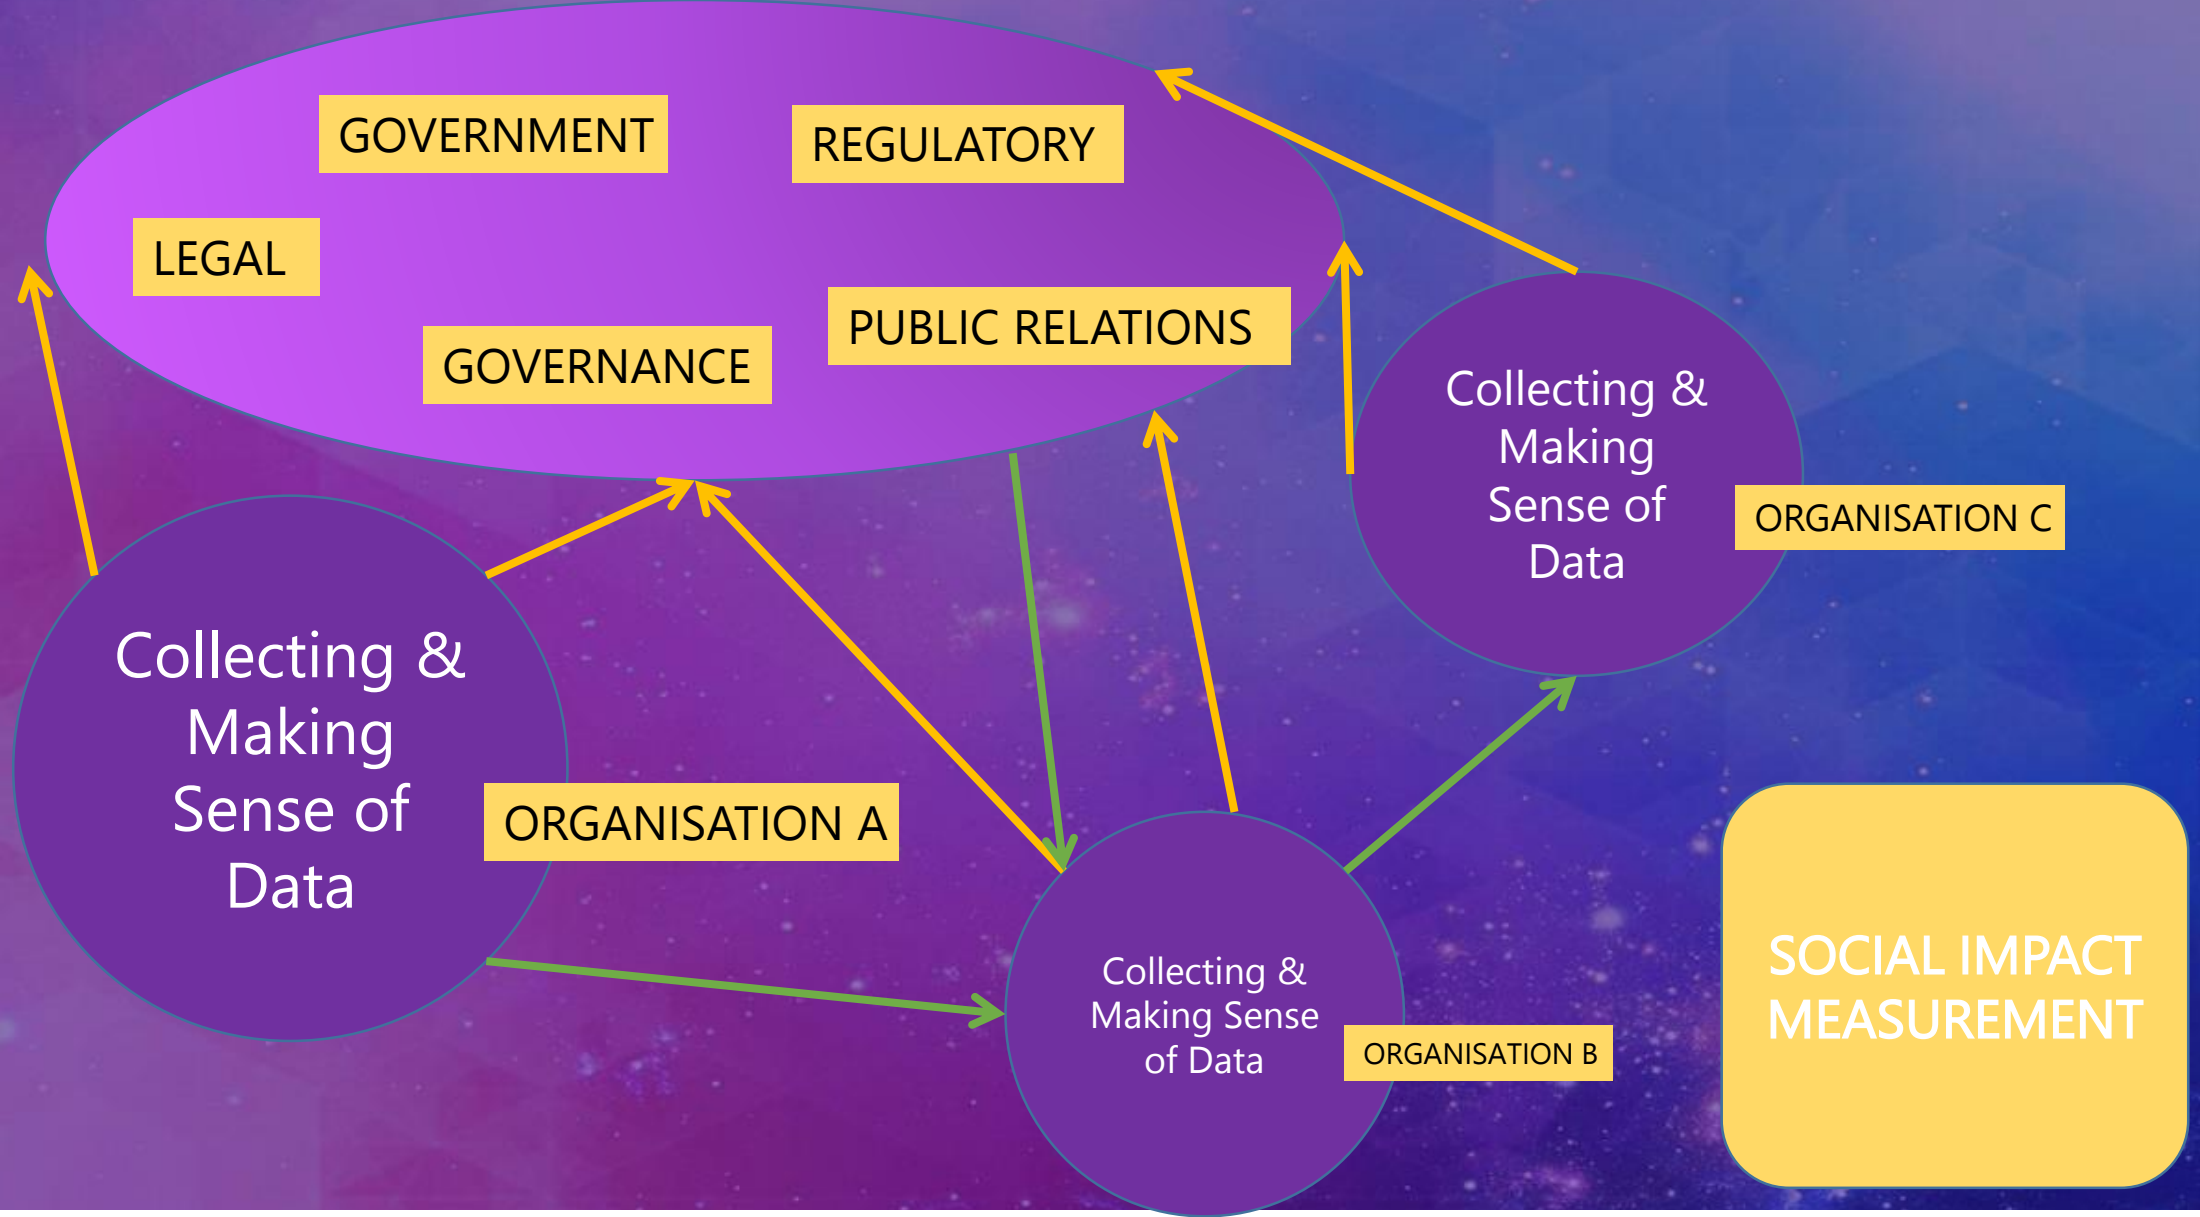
GOVERNMENT

REGULATORY

LEGAL

PUBLIC RELATIONS

GOVERNANCE

Collecting & Making Sense of Data

ORGANISATION C

Collecting & Making Sense of Data

ORGANISATION A

Collecting & Making Sense of Data

ORGANISATION B

SOCIAL IMPACT MEASUREMENT